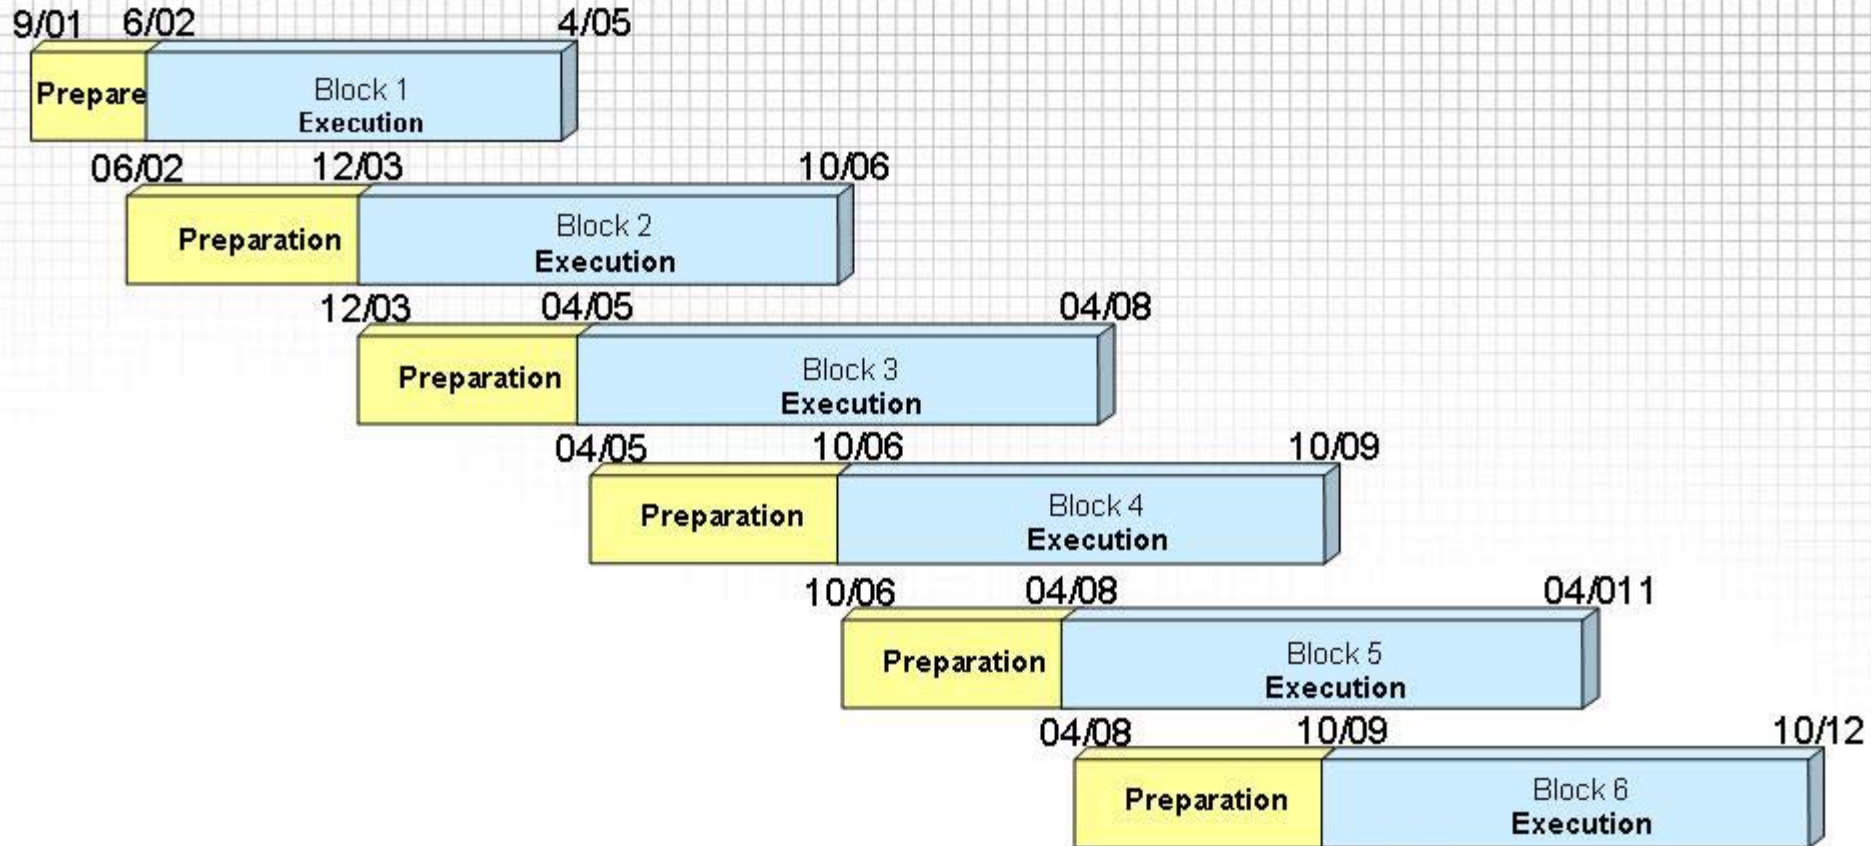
9/01 6/02 4/05

Prepare

Block 1
Execution

06/02 12/03 10/06

Preparation

Block 2
Execution

12/03 04/05 04/08

Preparation

Block 3
Execution

04/05 10/06 10/09

Preparation

Block 4
Execution

10/06 04/08 04/011

Preparation

Block 5
Execution

04/08 10/09 10/12

Preparation

Block 6
Execution